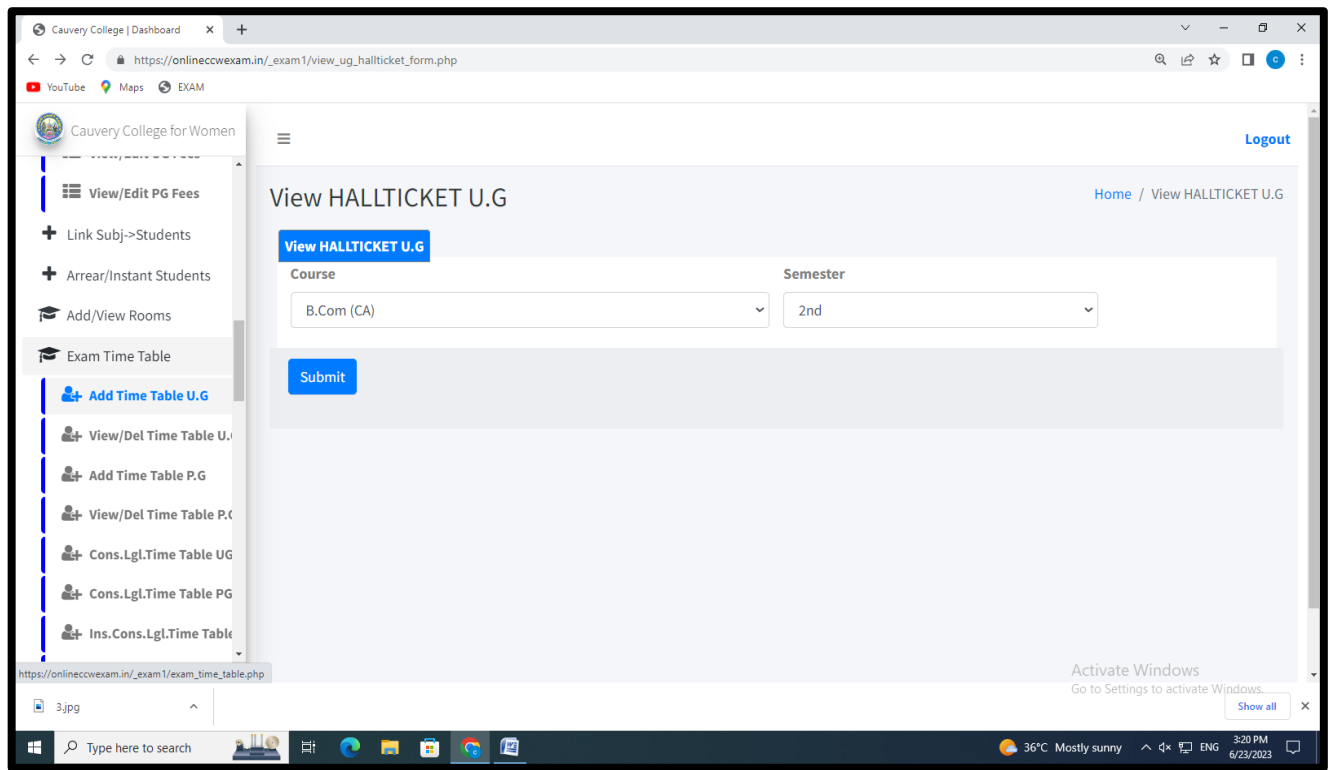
Cauvery College | Dashboard

https://onlineccwexam.in/_exam1/view_ug_hallticket_form.php

YouTube Maps EXAM

Cauvery College for Women

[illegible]

View/Edit PG Fees

Link Subj->Students

Arrear/Instant Students

Add/View Rooms

Exam Time Table

Add Time Table U.G

View/Del Time Table U.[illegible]

Add Time Table P.G

View/Del Time Table P.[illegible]

Cons.Lgl.Time Table UG

Cons.Lgl.Time Table PG

Ins.Cons.Lgl.Time Table

Logout

View HALLTICKET U.G

Home / View HALLTICKET U.G

View HALLTICKET U.G

Course

B.Com (CA)

Semester

2nd

Submit

https://onlineccwexam.in/_exam1/exam_time_table.php

Activate Windows
Go to Settings to activate Windows.

3.jpg

Show all

Type here to search

36°C Mostly sunny

ENG

3:20 PM
6/23/2023